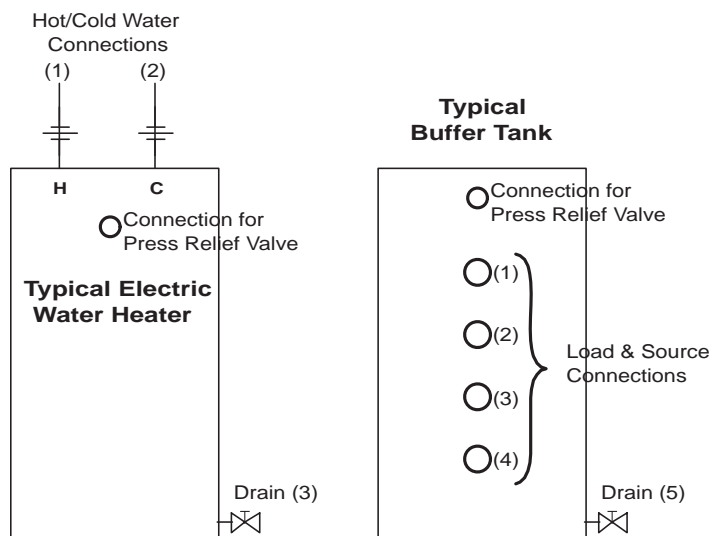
Hot/Cold Water Connections
(1) (2)
H C
Connection for Press Relief Valve
Typical Electric Water Heater
Drain (3)

Typical Buffer Tank
Connection for Press Relief Valve
(1)
(2)
(3)
(4)
Load & Source Connections
Drain (5)